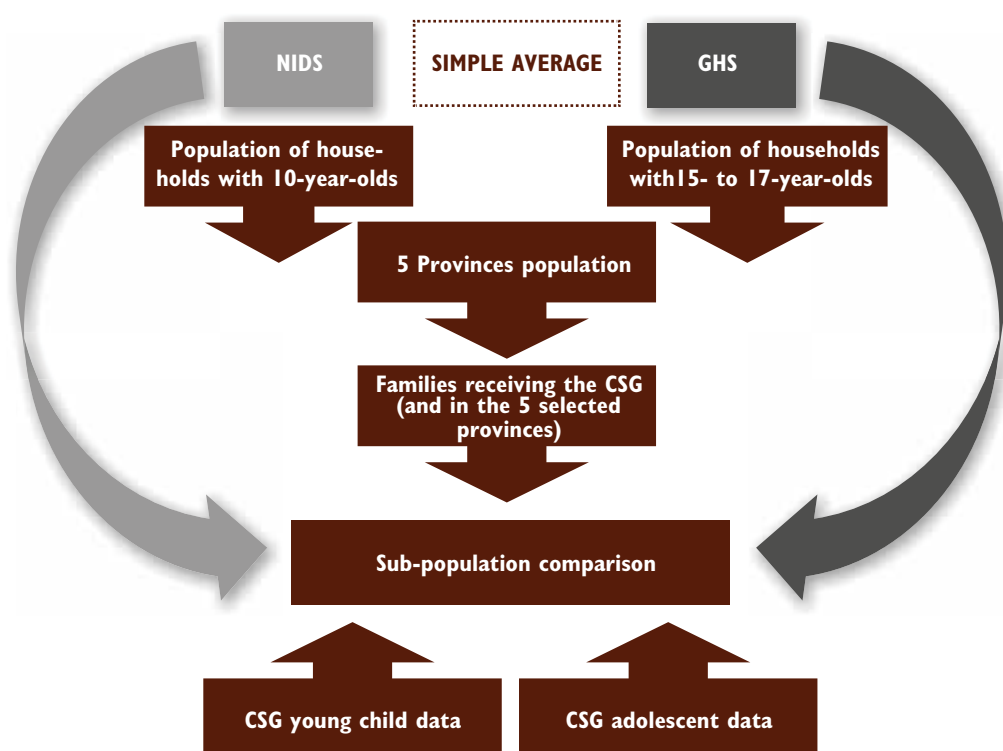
NIDS

SIMPLE AVERAGE

GHS

Population of households with 10-year-olds

Population of households with15- to 17-year-olds

5 Provinces population

Families receiving the CSG (and in the 5 selected provinces)

Sub-population comparison

CSG young child data

CSG adolescent data